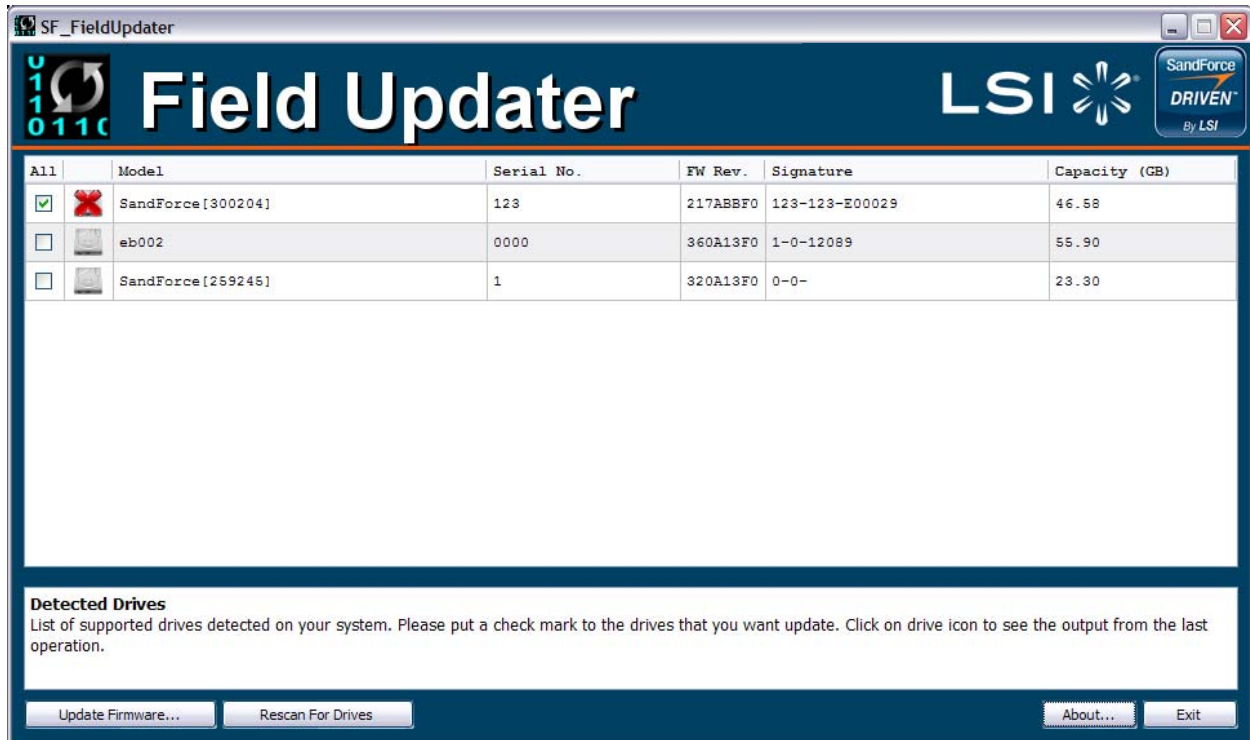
SF_FieldUpdater

Field Updater

LSI

SandForce DRIVEN By LSI

| All | | Model | Serial No. | FW Rev. | Signature | Capacity (GB) |
|---|---|---|---|---|---|---|
| ☑ | | SandForce[300204] | 123 | 217ABBF0 | 123-123-E00029 | 46.58 |
| ☐ | | eb002 | 0000 | 360A13F0 | 1-0-12089 | 55.90 |
| ☐ | | SandForce[259245] | 1 | 320A13F0 | 0-0- | 23.30 |

Detected Drives
List of supported drives detected on your system. Please put a check mark to the drives that you want update. Click on drive icon to see the output from the last operation.

Update Firmware... Rescan For Drives About... Exit